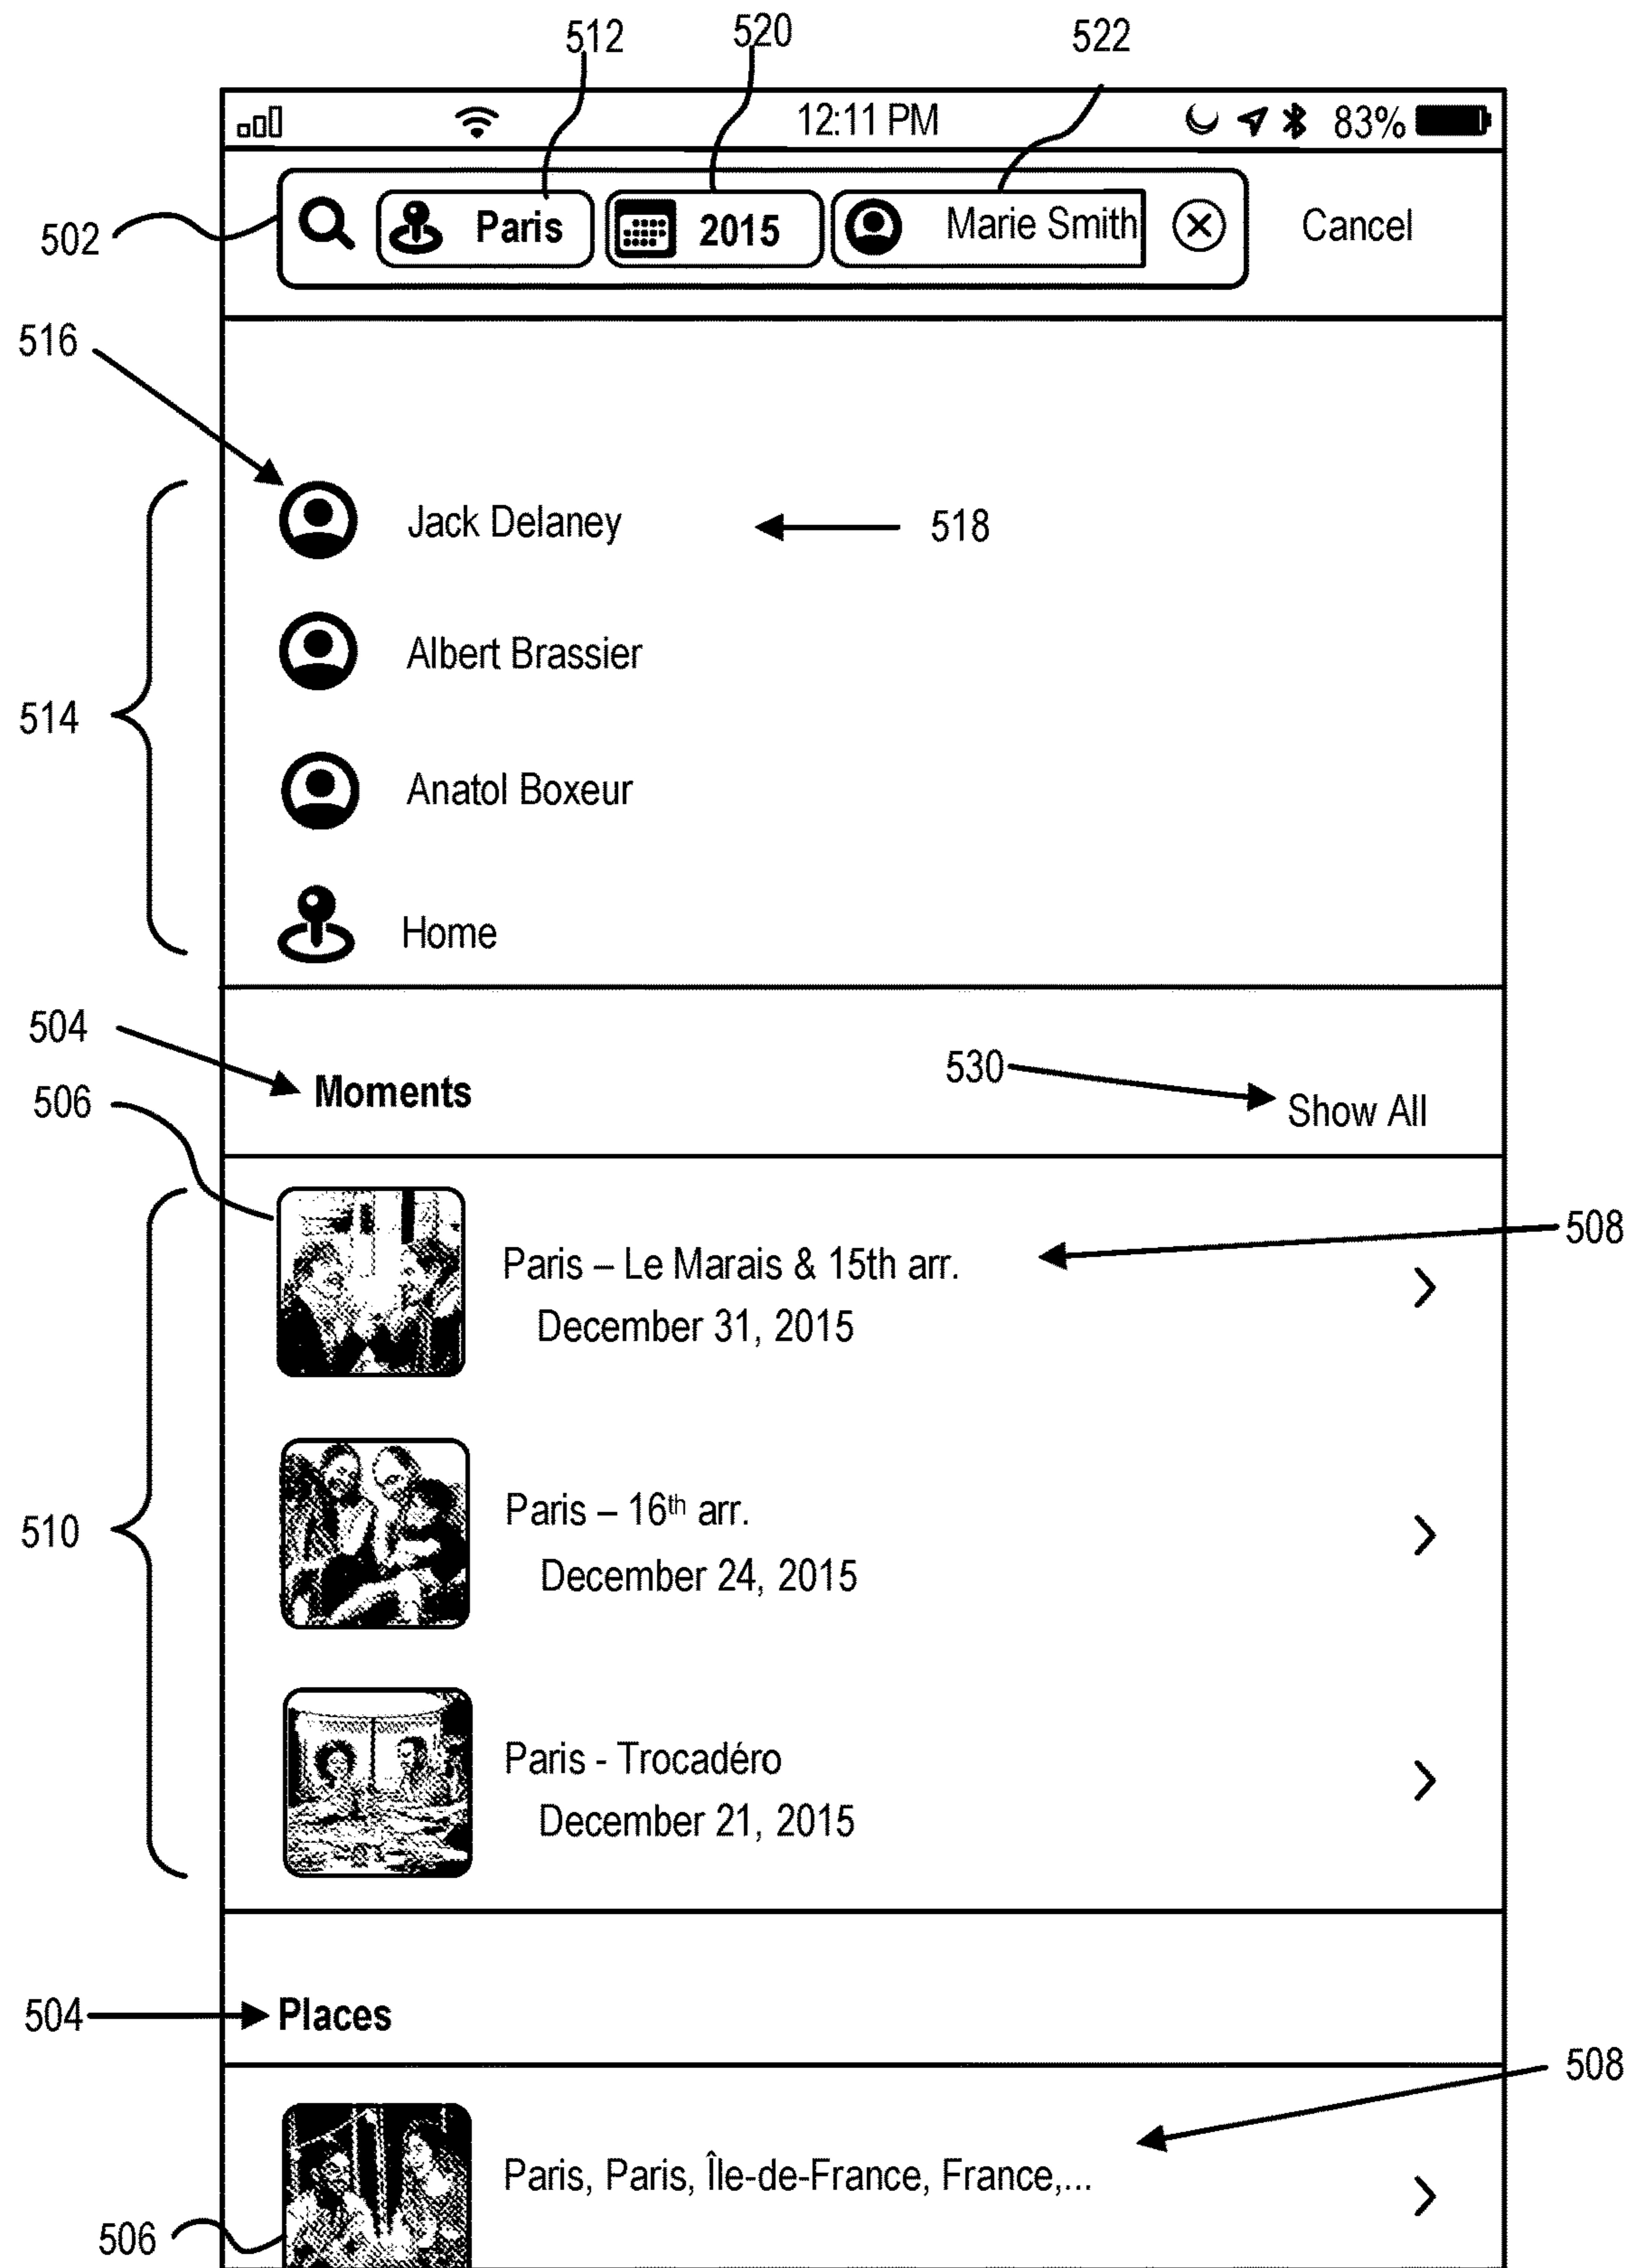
512 520 522

12:11 PM 83%

502 Paris 2015 Marie Smith Cancel

516

Jack Delaney 518

Albert Brassier

514 Anatol Boxeur

Home

504 Moments 530 Show All

506

Paris – Le Marais & 15th arr. December 31, 2015 508

510 Paris – 16$^{th}$ arr. December 24, 2015

Paris - Trocadéro December 21, 2015

504 Places

508

Paris, Paris, Île-de-France, France,...

506